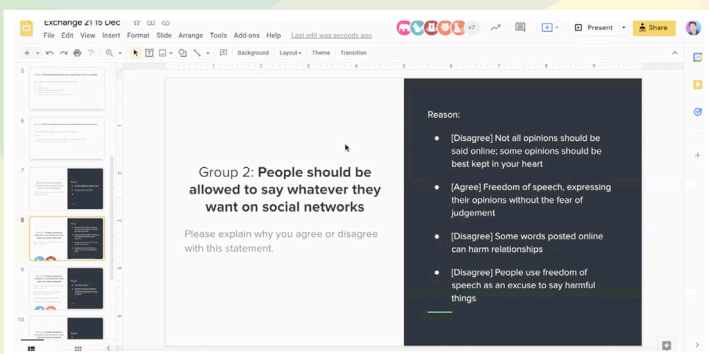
Exchange 21 15 Dec

File Edit View Insert Format Slide Arrange Tools Add-ons Help Last edit was seconds ago

+7

Present Share

Background Layout Theme Transition

5

6

7

8

9

10

Group 2: **People should be allowed to say whatever they want on social networks**

Please explain why you agree or disagree with this statement.

Reason:

- [Disagree] Not all opinions should be said online; some opinions should be best kept in your heart
- [Agree] Freedom of speech, expressing their opinions without the fear of judgement
- [Disagree] Some words posted online can harm relationships
- [Disagree] People use freedom of speech as an excuse to say harmful things